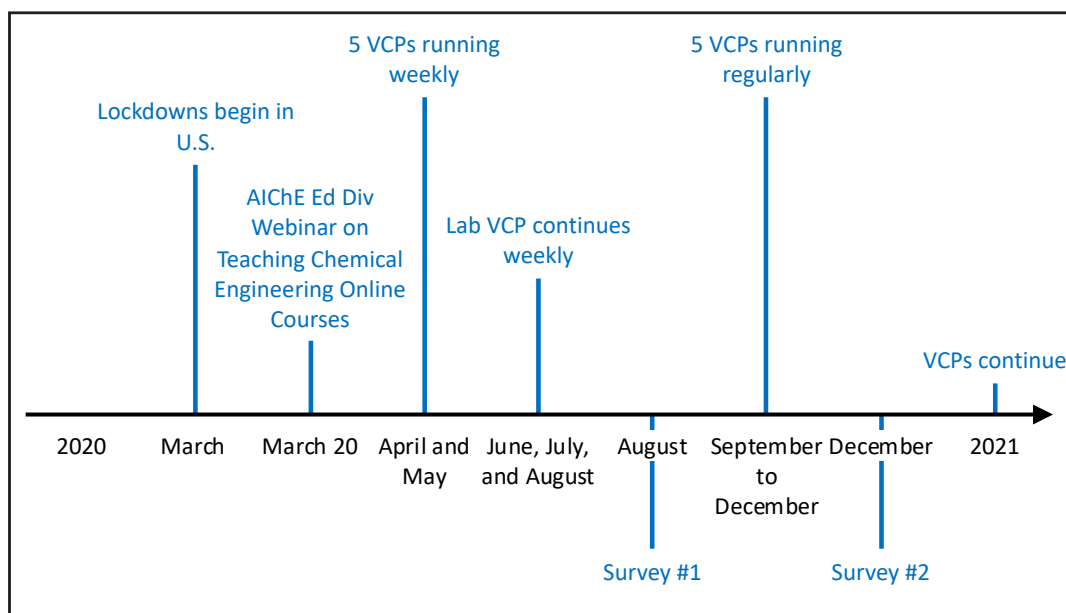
Lockdowns begin in U.S.

AIChE Ed Div Webinar on Teaching Chemical Engineering Online Courses

5 VCPs running weekly

Lab VCP continues weekly

5 VCPs running regularly

VCPs continue

2020

March

March 20

April and May

June, July, and August

August

September to December

December

2021

Survey #1

Survey #2